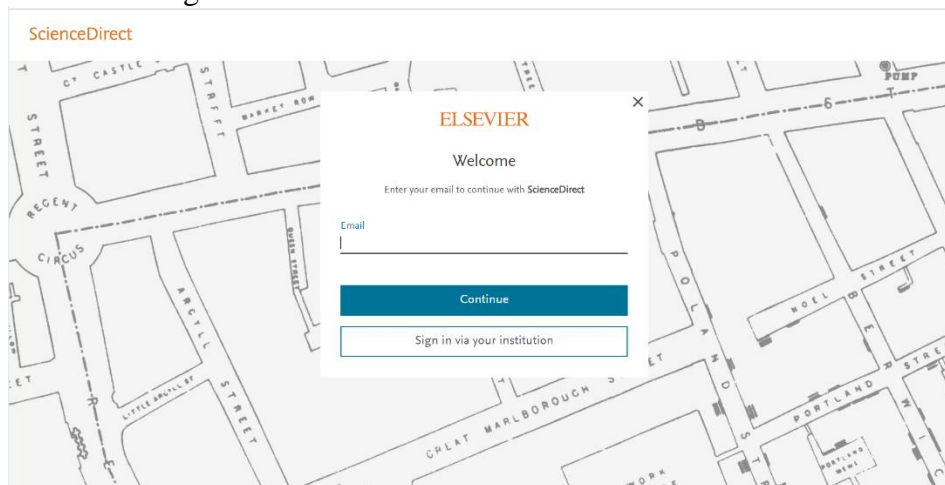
ScienceDirect

ELSEVIER

×

Welcome

Enter your email to continue with ScienceDirect

Email

Continue

Sign in via your institution

GT CASTLE ST

STREET

REGENT

CIRCUS

ARGYLL

STREET

LITTLE ARGYLL ST

GREAT MARLBOROUGH STREET

POLAND

STREET

NOEL STREET

BERWICK

PORTLAND

PORTLAND MEWS

PUMP

MARKET ROW

QUEEN STREET